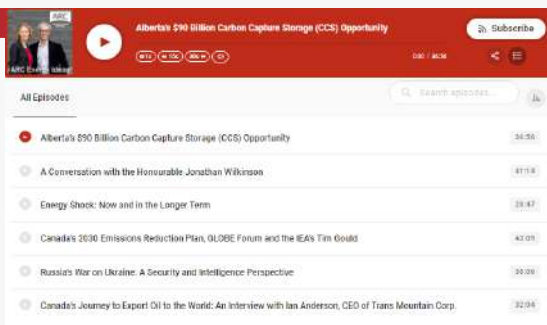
ARC

ARC Energy Ideas

Alberta's $90 Billion Carbon Capture Storage (CCS) Opportunity

Subscribe

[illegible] / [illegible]

All Episodes

Search episodes...

Alberta's $90 Billion Carbon Capture Storage (CCS) Opportunity 34:56

A Conversation with the Honourable Jonathan Wilkinson 41:18

Energy Shock: Now and in the Longer Term 28:47

Canada's 2030 Emissions Reduction Plan, GLOBE Forum and the IEA's Tim Gould 42:05

Russia's War on Ukraine: A Security and Intelligence Perspective 30:20

Canada's Journey to Export Oil to the World: An Interview with Ian Anderson, CEO of Trans Mountain Corp. 32:04